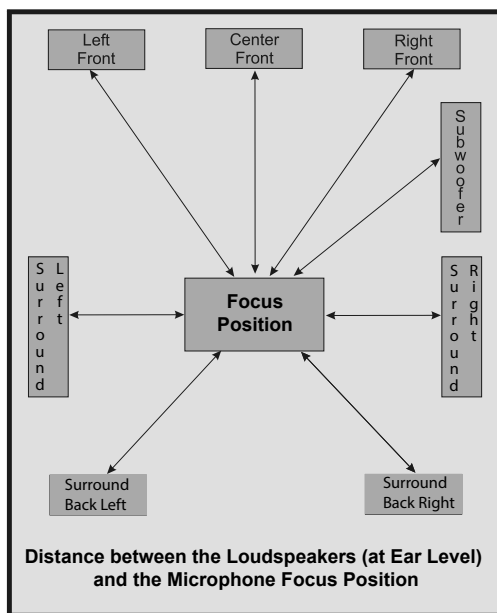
Left Front

Center Front

Right Front

Subwoofer

Surround Left

Focus Position

Surround Right

Surround Back Left

Surround Back Right

Distance between the Loudspeakers (at Ear Level) and the Microphone Focus Position